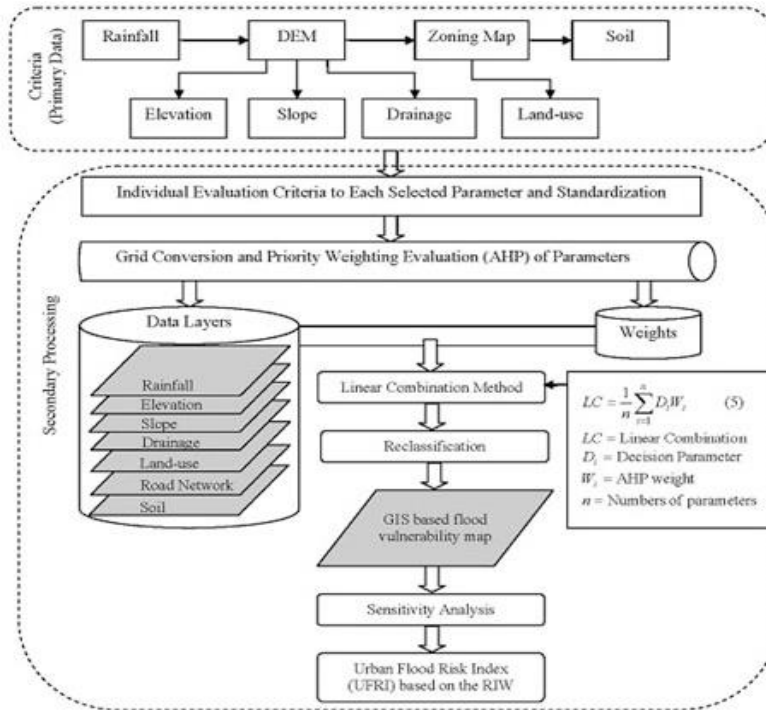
Criteria (Primary Data)

Rainfall

DEM

Zoning Map

Soil

Elevation

Slope

Drainage

Land-use

Secondary Processing

Individual Evaluation Criteria to Each Selected Parameter and Standardization

Grid Conversion and Priority Weighting Evaluation (AHP) of Parameters

Data Layers

Weights

Rainfall
Elevation
Slope
Drainage
Land-use
Road Network
Soil

Linear Combination Method

$LC = \frac{1}{n}\sum_{i=1}^{n} D_i W_i$ (5)

$LC$ = Linear Combination
$D_i$ = Decision Parameter
$W_i$ = AHP weight
$n$ = Numbers of parameters

Reclassification

GIS based flood vulnerability map

Sensitivity Analysis

Urban Flood Risk Index (UFRI) based on the RIW